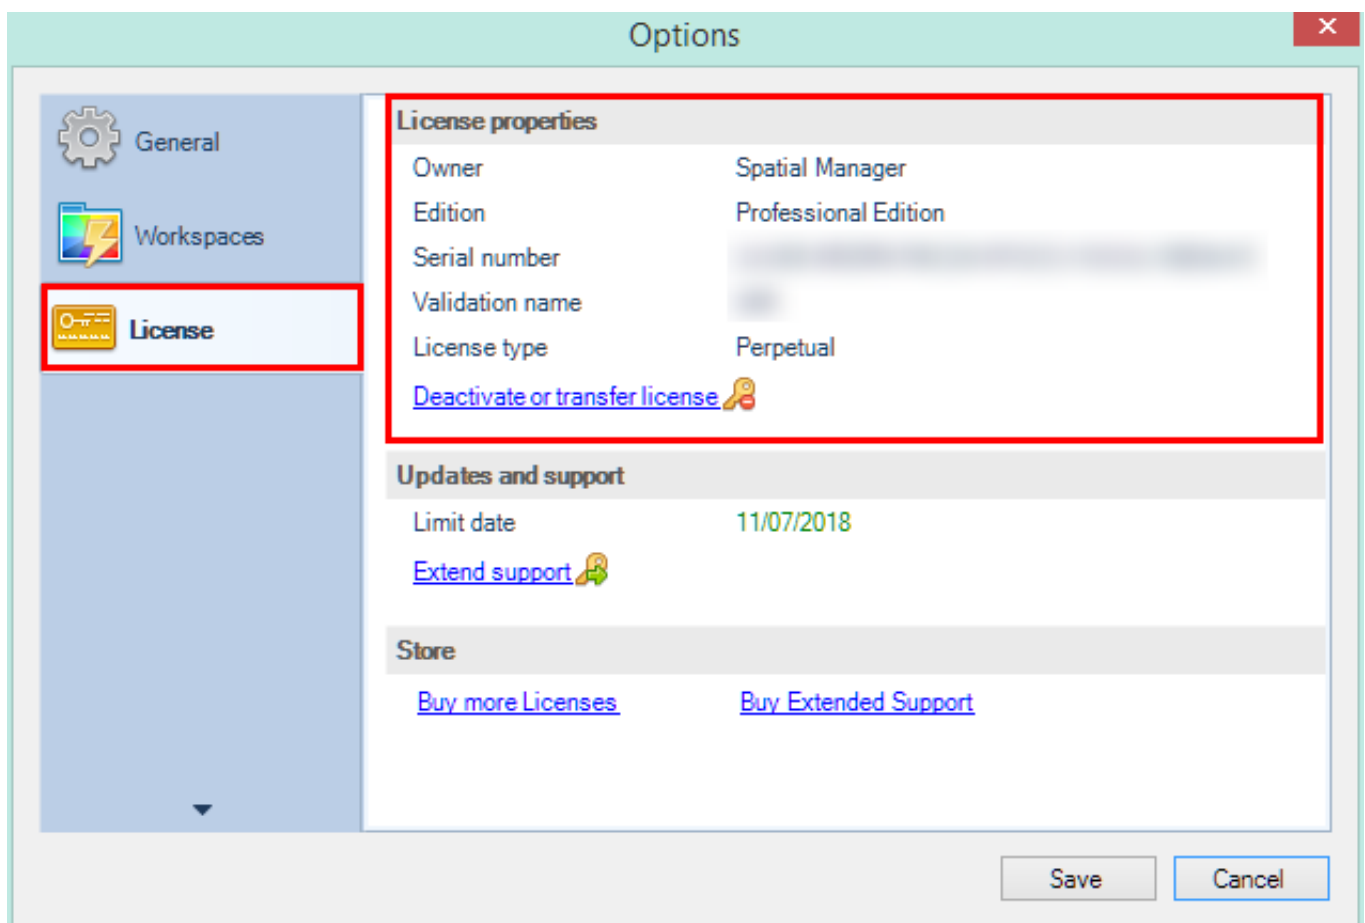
Options

General

Workspaces

License

License properties

| Owner | Spatial Manager |
|---|---|
| Edition | Professional Edition |
| Serial number | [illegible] |
| Validation name | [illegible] |
| License type | Perpetual |

Deactivate or transfer license

Updates and support

| Limit date | 11/07/2018 |
|---|---|

Extend support

Store

Buy more Licenses

Buy Extended Support

Save

Cancel